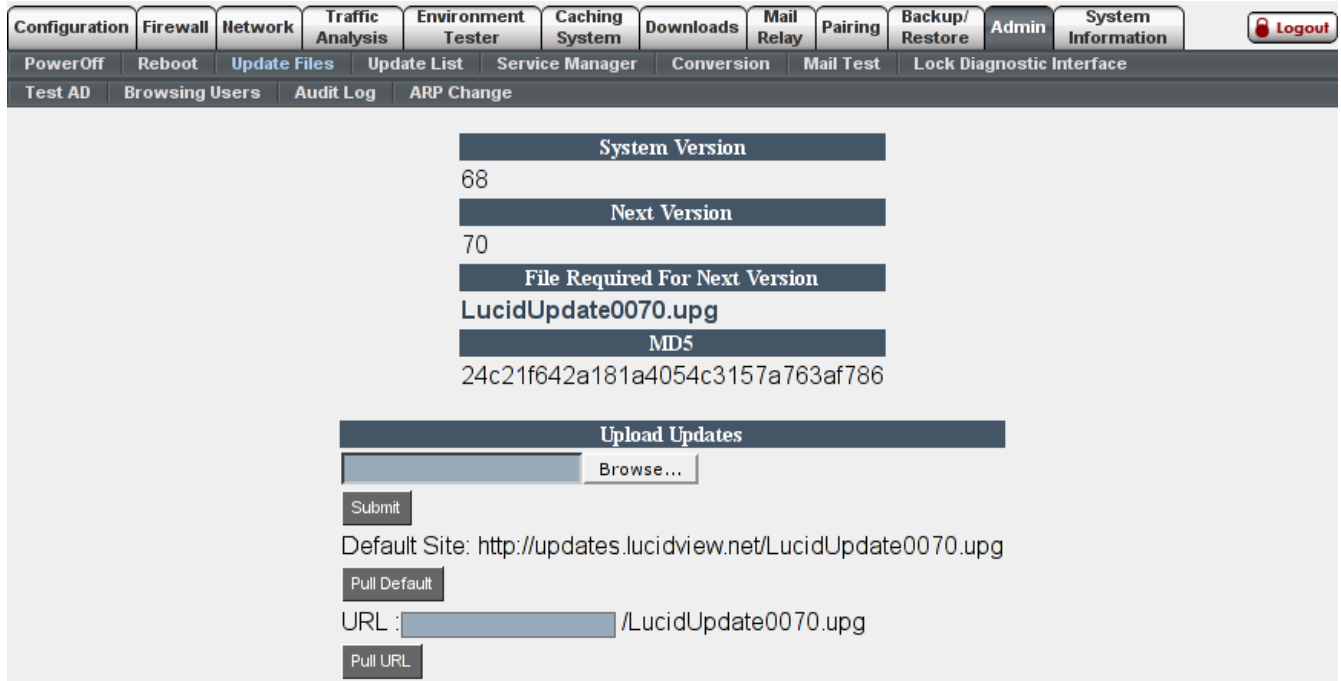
Configuration Firewall Network Traffic Analysis Environment Tester Caching System Downloads Mail Relay Pairing Backup/ Restore Admin System Information Logout

PowerOff Reboot Update Files Update List Service Manager Conversion Mail Test Lock Diagnostic Interface

Test AD Browsing Users Audit Log ARP Change

System Version

68

Next Version

70

File Required For Next Version

LucidUpdate0070.upg

MD5

24c21f642a181a4054c3157a763af786

Upload Updates

Browse...

Submit

Default Site: http://updates.lucidview.net/LucidUpdate0070.upg

Pull Default

URL : /LucidUpdate0070.upg

Pull URL